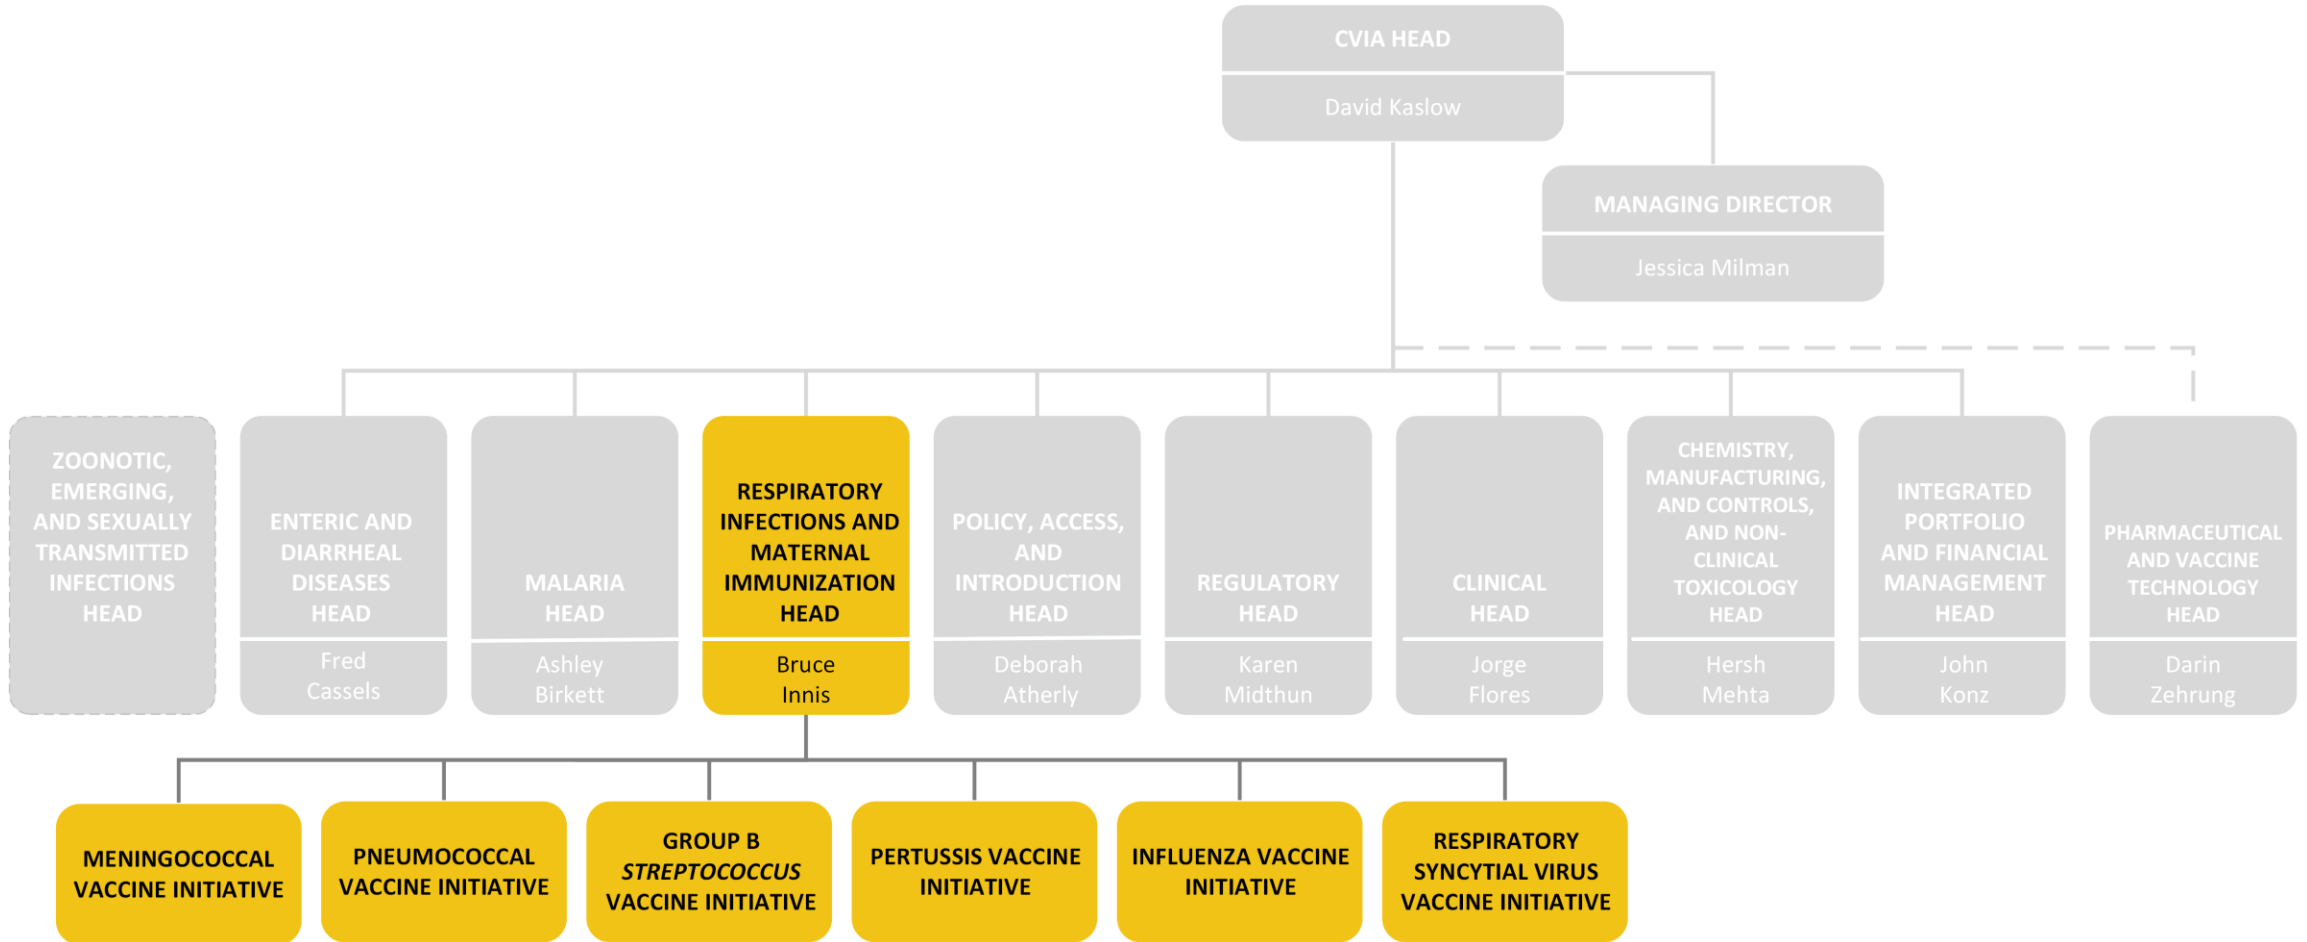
CVIA HEAD
David Kaslow

MANAGING DIRECTOR
Jessica Milman

ZOONOTIC, EMERGING, AND SEXUALLY TRANSMITTED INFECTIONS HEAD

ENTERIC AND DIARRHEAL DISEASES HEAD
Fred Cassels

MALARIA HEAD
Ashley Birkett

RESPIRATORY INFECTIONS AND MATERNAL IMMUNIZATION HEAD
Bruce Innis

POLICY, ACCESS, AND INTRODUCTION HEAD
Deborah Atherly

REGULATORY HEAD
Karen Midthun

CLINICAL HEAD
Jorge Flores

CHEMISTRY, MANUFACTURING, AND CONTROLS, AND NON-CLINICAL TOXICOLOGY HEAD
Hersh Mehta

INTEGRATED PORTFOLIO AND FINANCIAL MANAGEMENT HEAD
John Konz

PHARMACEUTICAL AND VACCINE TECHNOLOGY HEAD
Darin Zehrung

MENINGOCOCCAL VACCINE INITIATIVE

PNEUMOCOCCAL VACCINE INITIATIVE

GROUP B *STREPTOCOCCUS* VACCINE INITIATIVE

PERTUSSIS VACCINE INITIATIVE

INFLUENZA VACCINE INITIATIVE

RESPIRATORY SYNCYTIAL VIRUS VACCINE INITIATIVE